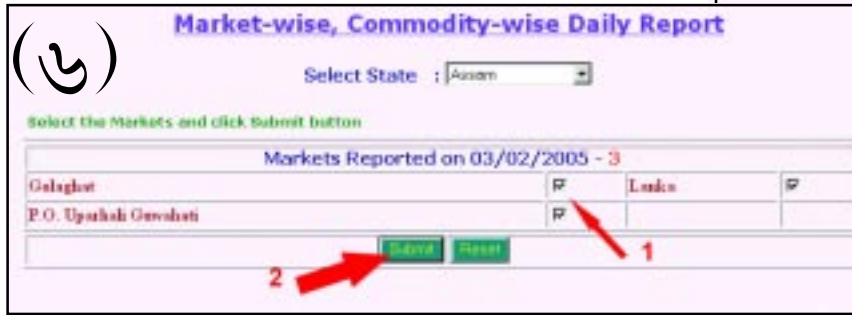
(ৱ)

Market-wise, Commodity-wise Daily Report

Select State : Assam

Select the Markets and click Submit button

| Markets Reported on 03/02/2005 - 3 | | | |
|---|---|---|---|
| Golaghat | ☑ | Lanka | ☑ |
| P.O. Upazhali Guwahati | ☑ | | |

Submit Reset

1

2